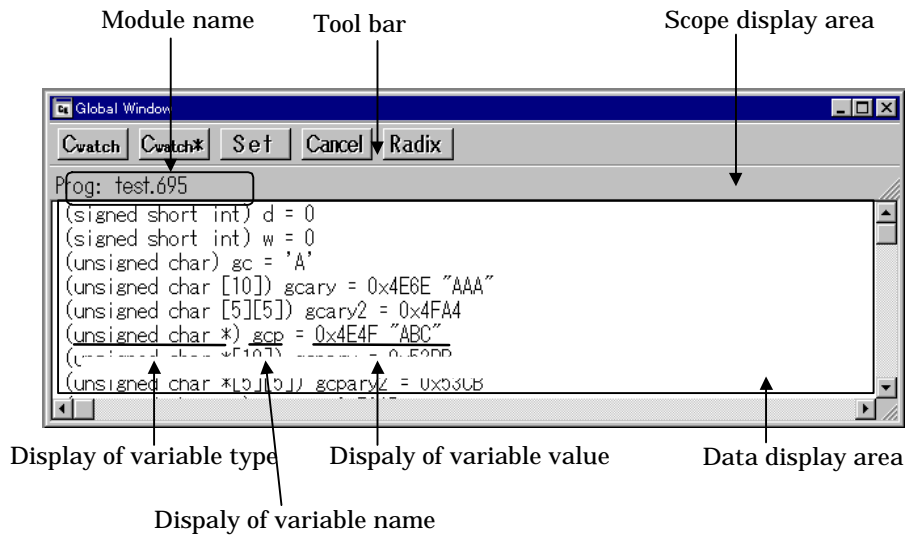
Module name

Tool bar

Scope display area

Global Window

Cwatch Cwatch* Set Cancel Radix

Prog: test.695

(signed short int) d = 0
(signed short int) w = 0
(unsigned char) gc = 'A'
(unsigned char [10]) gcary = 0x4E6E "AAA"
(unsigned char [5][5]) gcary2 = 0x4FA4
(unsigned char *) gcp = 0x4E4F "ABC"
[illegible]
(unsigned char *[5][5]) gcpary2 = 0x53CB

Display of variable type

Dispaly of variable value

Data display area

Dispaly of variable name